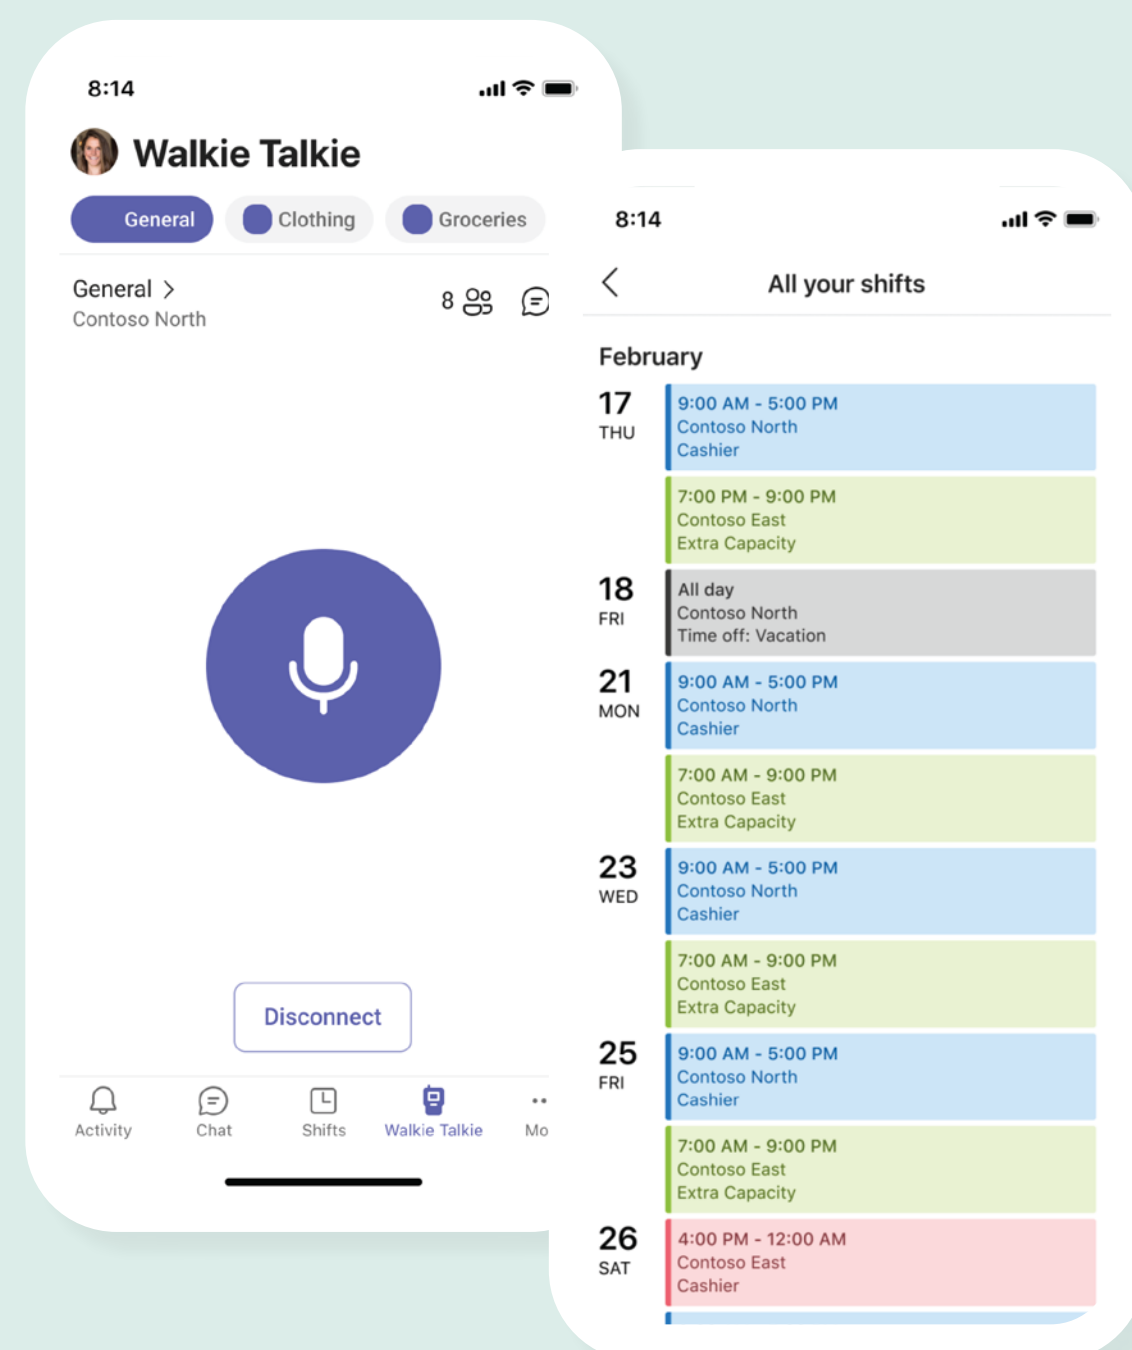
8:14

Walkie Talkie

General Clothing Groceries

General >
Contoso North

8

Disconnect

Activity Chat Shifts Walkie Talkie Mo

8:14

All your shifts

February

17
THU

9:00 AM - 5:00 PM
Contoso North
Cashier

7:00 PM - 9:00 PM
Contoso East
Extra Capacity

18
FRI

All day
Contoso North
Time off: Vacation

21
MON

9:00 AM - 5:00 PM
Contoso North
Cashier

7:00 PM - 9:00 PM
Contoso East
Extra Capacity

23
WED

9:00 AM - 5:00 PM
Contoso North
Cashier

7:00 PM - 9:00 PM
Contoso East
Extra Capacity

25
FRI

9:00 AM - 5:00 PM
Contoso North
Cashier

7:00 PM - 9:00 PM
Contoso East
Extra Capacity

26
SAT

4:00 PM - 12:00 AM
Contoso East
Cashier